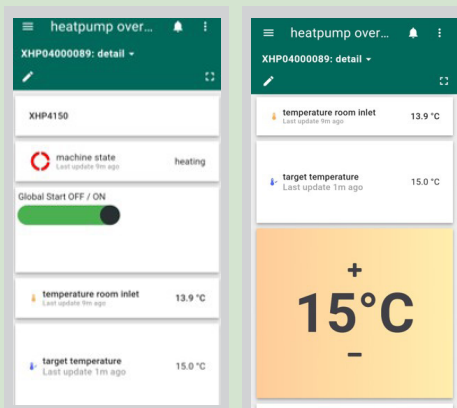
heatpump over...

XHP04000089: detail

XHP4150

machine state
Last update 9m ago
heating

Global Start OFF / ON

temperature room inlet
Last update 9m ago
13.9 °C

target temperature
Last update 1m ago
15.0 °C

heatpump over...

XHP04000089: detail

temperature room inlet
Last update 9m ago
13.9 °C

target temperature
Last update 1m ago
15.0 °C

+
15°C
−